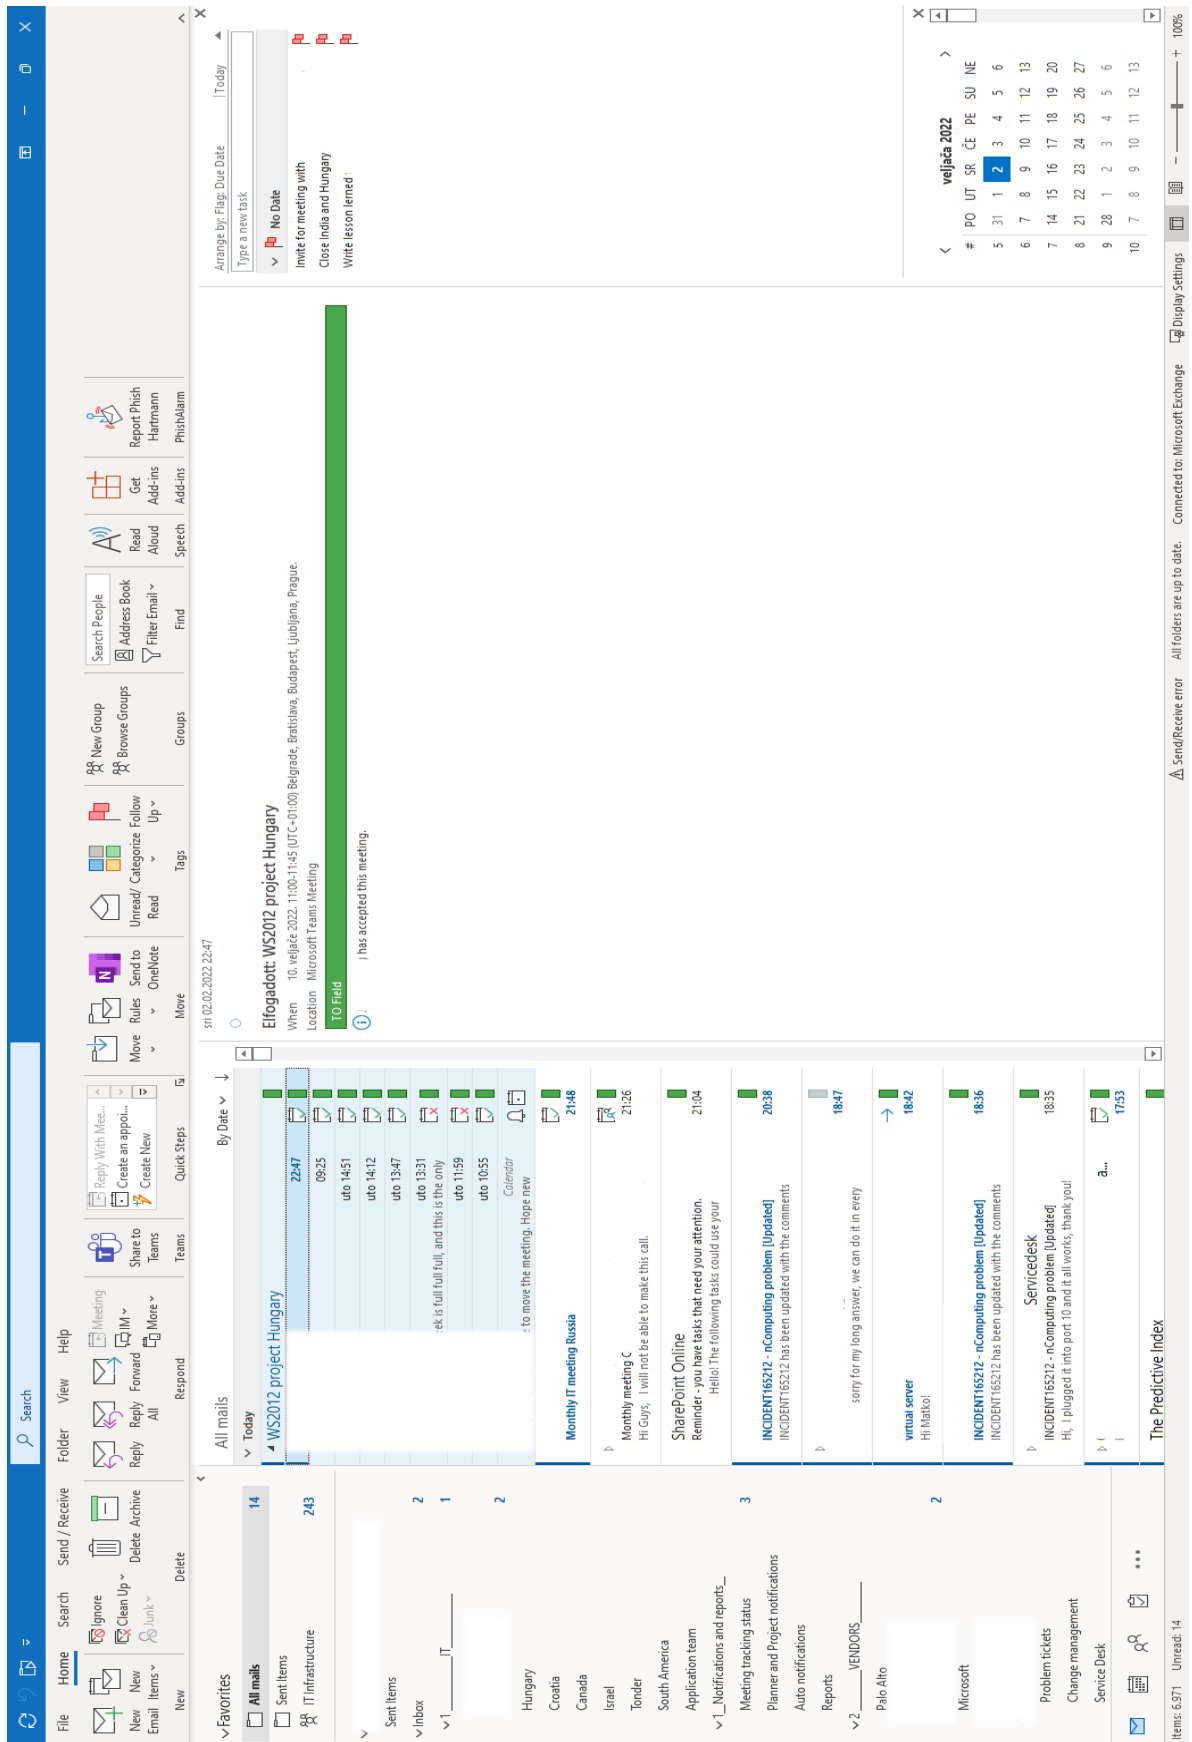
Search

File Home Search Send / Receive Folder View Help

New Email New Items
New

Ignore
Clean Up
Junk
Delete Archive
Delete

Reply Reply All Forward
Meeting
IM
More
Respond

Share to Teams
Teams

Reply With Mee...
Create an appoi...
Create New
Quick Steps

Move Rules Send to OneNote
Move

Unread/ Read Categorize Follow Up
Tags

New Group
Browse Groups
Groups

Search People
Address Book
Filter Email
Find

Read Aloud
Speech

Get Add-ins
Add-ins

Report Phish Hartmann
PhishAlarm

Favorites
All mails 14
Sent Items
IT Infrastructure 243

Sent Items
Inbox 2
1_____IT_____ 1
2
Hungary
Croatia
Canada
Israel
Tonder
South America
Application team
1_Notifications and reports_ 3
Meeting tracking status
Planner and Project notifications
Auto notifications
Reports
2_____VENDORS_____
Palo Alto 2
Microsoft
Problem tickets
Change management
Service Desk

All mails
By Date
Today
WS2012 project Hungary 22:47
09:25
uto 14:51
uto 14:12
uto 13:47
uto 13:31
ek is full full full, and this is the only uto 11:59
uto 10:55
Calendar
to move the meeting. Hope new

Monthly IT meeting Russia 21:48

Monthly meeting C 21:26
Hi Guys, I will not be able to make this call.

SharePoint Online
Reminder - you have tasks that need your attention. 21:04
Hello! The following tasks could use your

INCIDENT165212 - nComputing problem [Updated] 20:38
INCIDENT165212 has been updated with the comments

18:47
sorry for my long answer, we can do it in every

virtual server 18:42
Hi Matko!

INCIDENT165212 - nComputing problem [Updated] 18:36
INCIDENT165212 has been updated with the comments

Servicedesk
INCIDENT165212 - nComputing problem [Updated] 18:35
Hi, I plugged it into port 10 and it all works, thank you!

a... 17:53

The Predictive Index

sri 02.02.2022 22:47

Elfogadott: WS2012 project Hungary
When 10. veljače 2022. 11:00-11:45 (UTC+01:00) Belgrade, Bratislava, Budapest, Ljubljana, Prague.
Location Microsoft Teams Meeting
TO Field
has accepted this meeting.

Arrange by: Flag: Due Date Today
Type a new task
No Date
Invite for meeting with
Close India and Hungary
Write lesson lerned

veljača 2022
| # | PO | UT | SR | ČE | PE | SU | NE |
|---|---|---|---|---|---|---|---|
| 5 | 31 | 1 | 2 | 3 | 4 | 5 | 6 |
| 6 | 7 | 8 | 9 | 10 | 11 | 12 | 13 |
| 7 | 14 | 15 | 16 | 17 | 18 | 19 | 20 |
| 8 | 21 | 22 | 23 | 24 | 25 | 26 | 27 |
| 9 | 28 | 1 | 2 | 3 | 4 | 5 | 6 |
| 10 | 7 | 8 | 9 | 10 | 11 | 12 | 13 |

Items: 6.971 Unread: 14
Send/Receive error All folders are up to date. Connected to: Microsoft Exchange Display Settings 100%